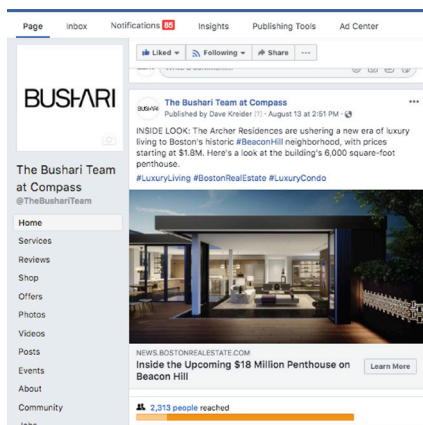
Page Inbox Notifications 85 Insights Publishing Tools Ad Center

Liked ▾ Following ▾ Share ···

BUSHARI

The Bushari Team at Compass
@TheBushariTeam

Home
Services
Reviews
Shop
Offers
Photos
Videos
Posts
Events
About
Community
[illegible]

BUSHARI The Bushari Team at Compass
Published by Dave Kreider [?] · August 13 at 2:51 PM ·

INSIDE LOOK: The Archer Residences are ushering a new era of luxury living to Boston's historic #BeaconHill neighborhood, with prices starting at $1.8M. Here's a look at the building's 6,000 square-foot penthouse.
#LuxuryLiving #BostonRealEstate #LuxuryCondo

NEWS.BOSTONREALESTATE.COM
Inside the Upcoming $18 Million Penthouse on Beacon Hill
Learn More

2,313 people reached